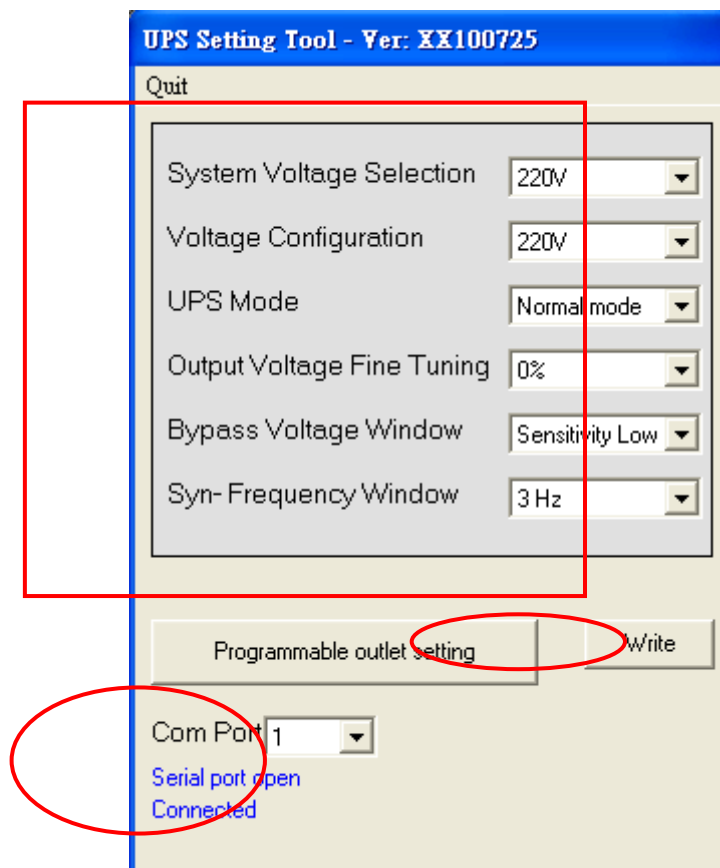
UPS Setting Tool - Ver: XX100725

Quit

System Voltage Selection
220V

Voltage Configuration
220V

UPS Mode
Normal mode

Output Voltage Fine Tuning
0%

Bypass Voltage Window
Sensitivity Low

Syn- Frequency Window
3 Hz

Programmable outlet setting

Write

Com Port
1

Serial port open
Connected